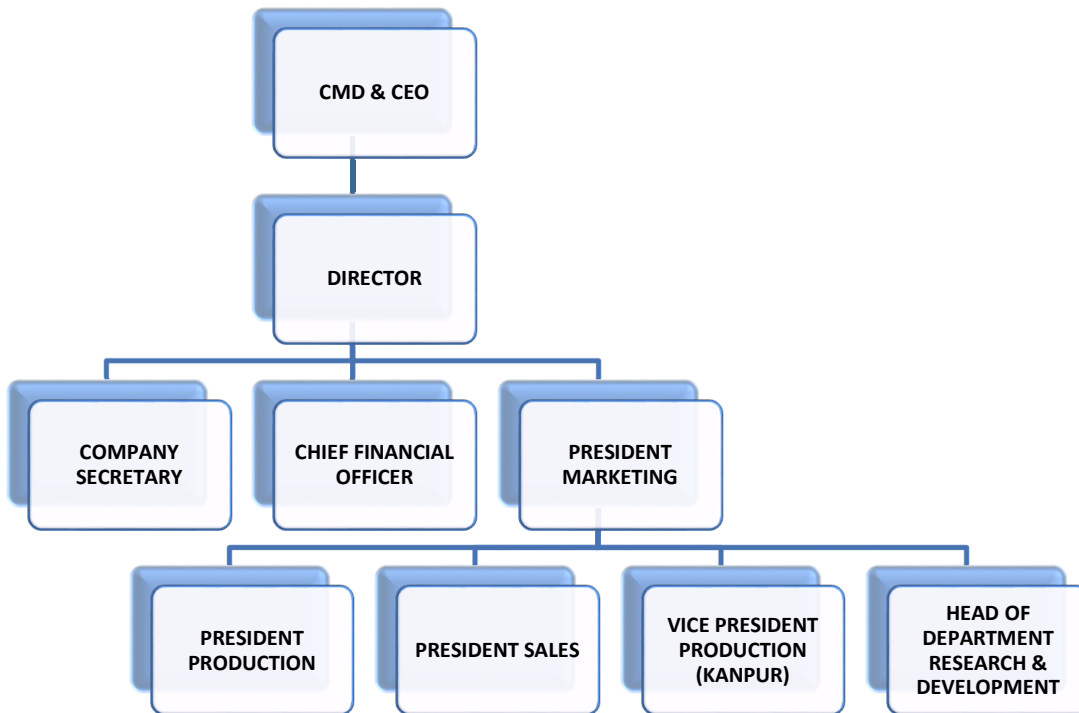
CMD & CEO

DIRECTOR

COMPANY SECRETARY

CHIEF FINANCIAL OFFICER

PRESIDENT MARKETING

PRESIDENT PRODUCTION

PRESIDENT SALES

VICE PRESIDENT PRODUCTION (KANPUR)

HEAD OF DEPARTMENT RESEARCH & DEVELOPMENT